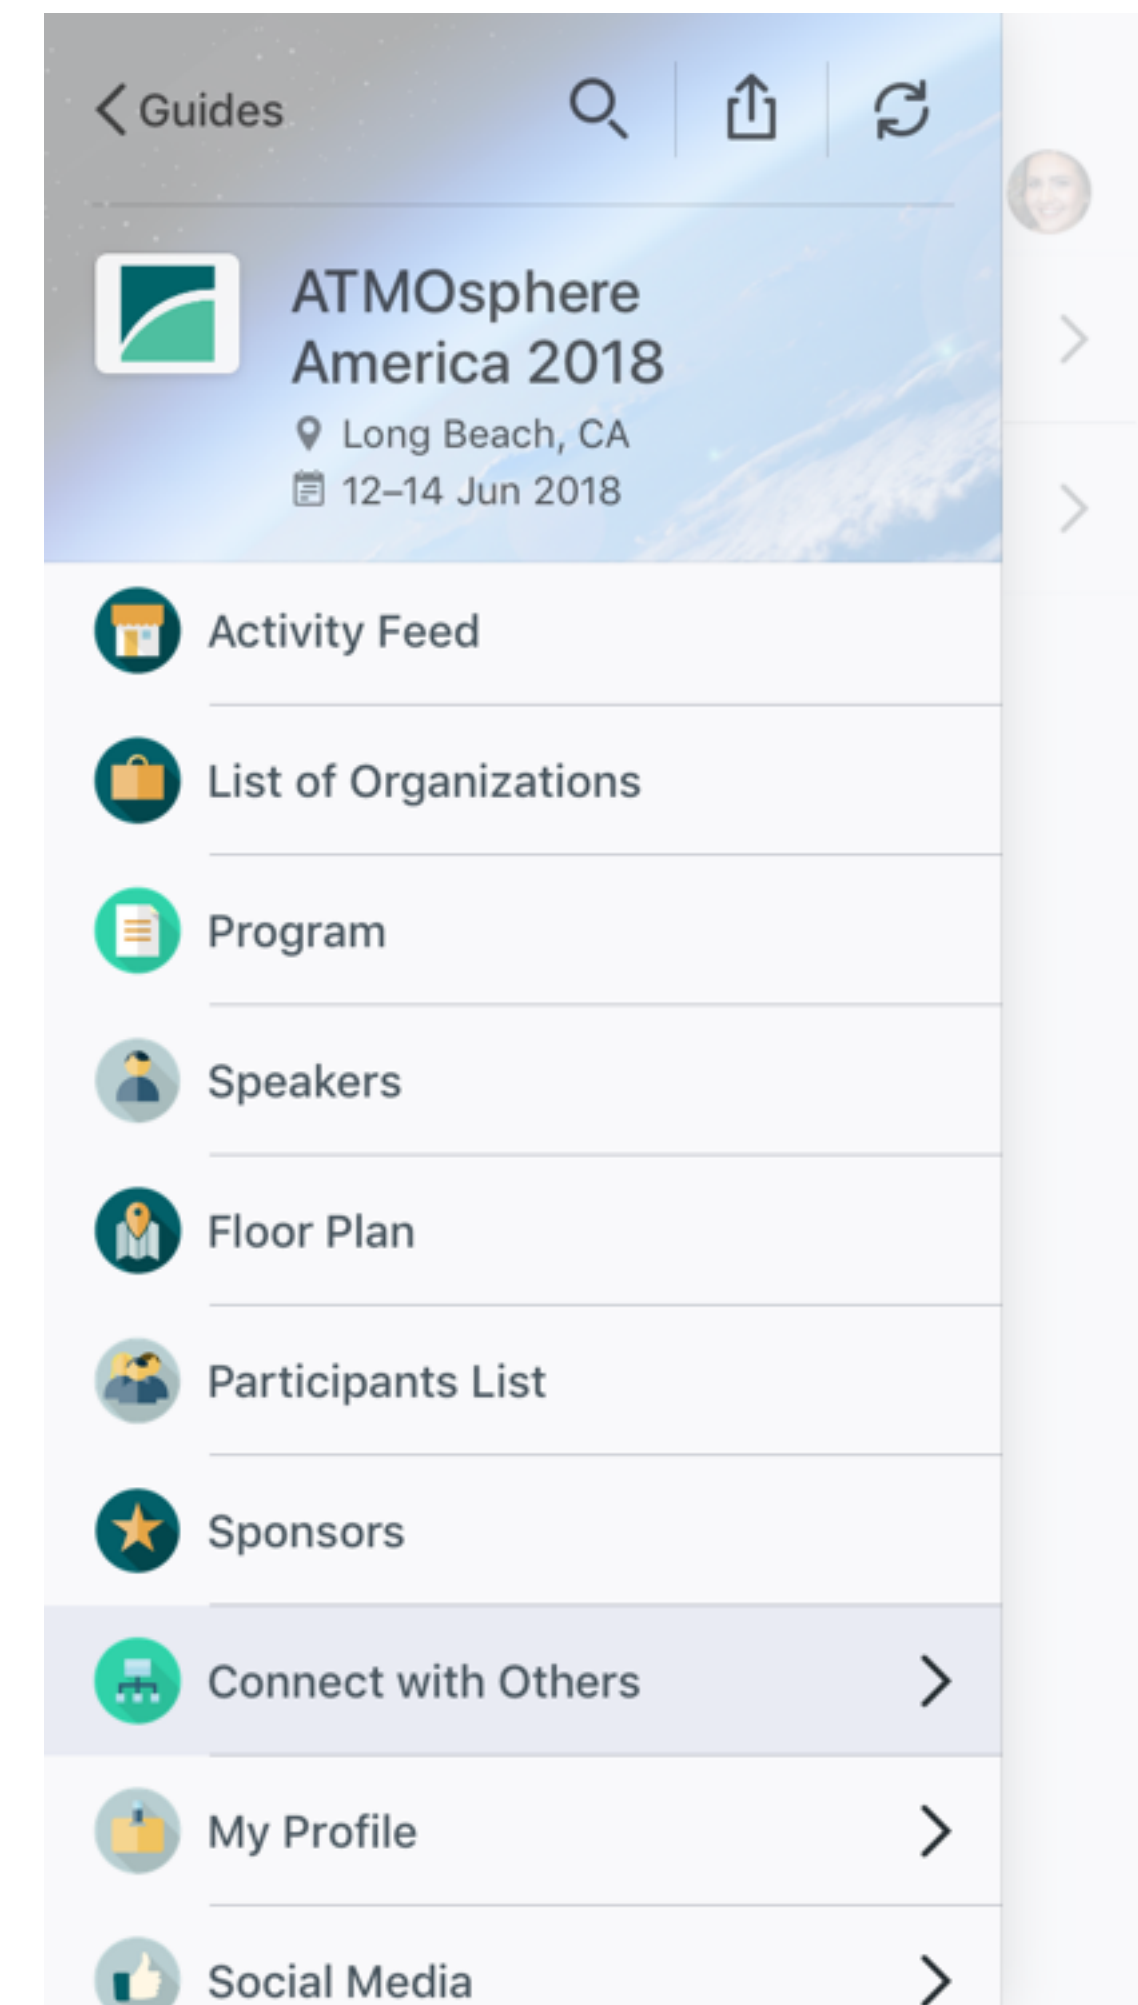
Guides

ATMOsphere America 2018

Long Beach, CA

12–14 Jun 2018

Activity Feed

List of Organizations

Program

Speakers

Floor Plan

Participants List

Sponsors

Connect with Others

My Profile

Social Media